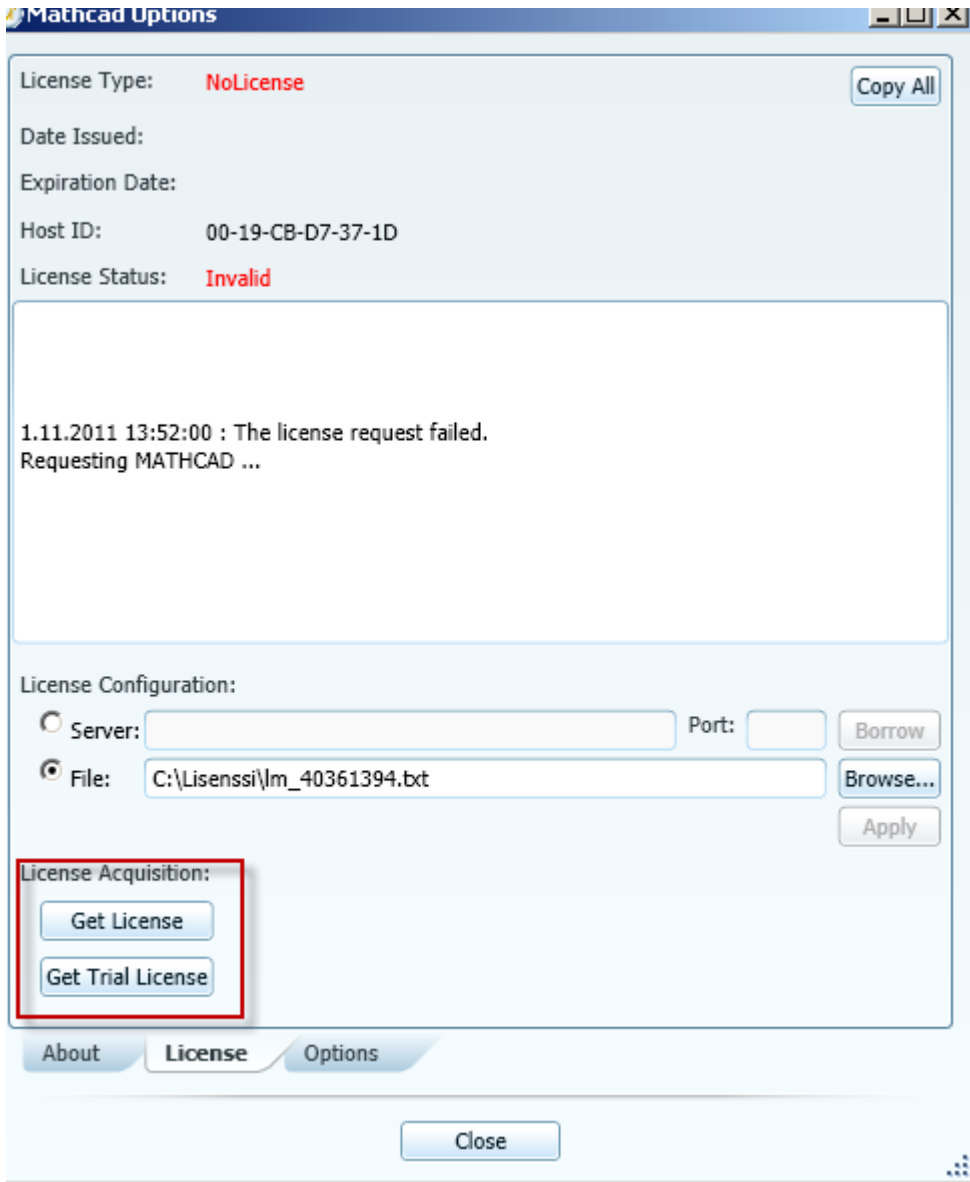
Mathcad Options

License Type: NoLicense

Copy All

Date Issued:

Expiration Date:

Host ID: 00-19-CB-D7-37-1D

License Status: Invalid

1.11.2011 13:52:00 : The license request failed.
Requesting MATHCAD ...

License Configuration:

Server:

Port:

Borrow

File: C:\Lisenssi\lm_40361394.txt

Browse...

Apply

License Acquisition:

Get License

Get Trial License

About

License

Options

Close